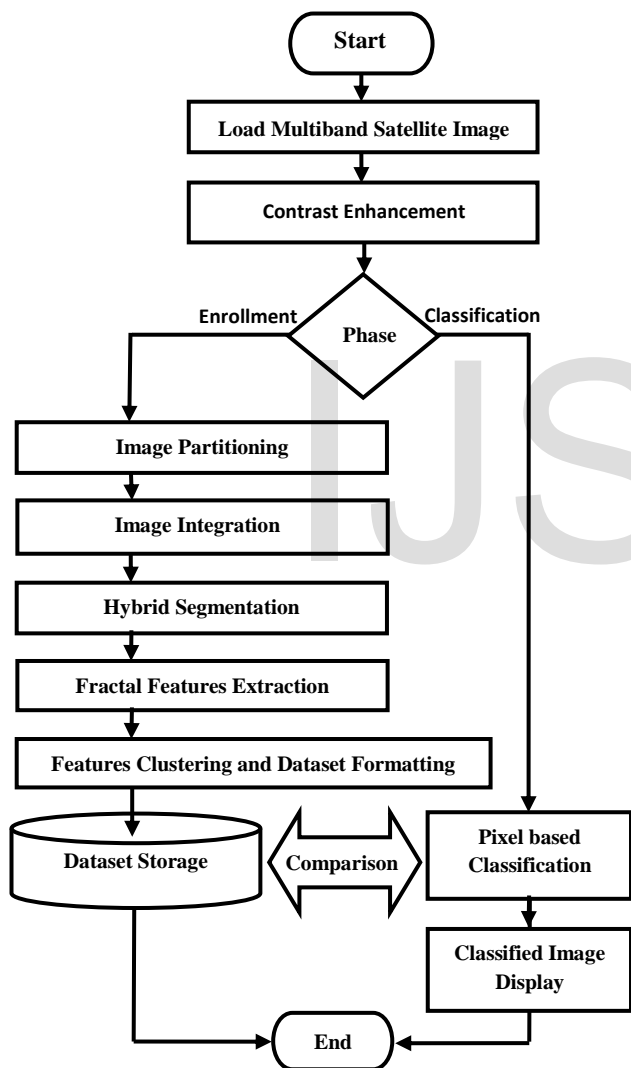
Start

Load Multiband Satellite Image

Contrast Enhancement

Enrollment

Phase

Classification

Image Partitioning

Image Integration

Hybrid Segmentation

Fractal Features Extraction

Features Clustering and Dataset Formatting

Dataset Storage

Comparison

Pixel based Classification

Classified Image Display

End

IJS